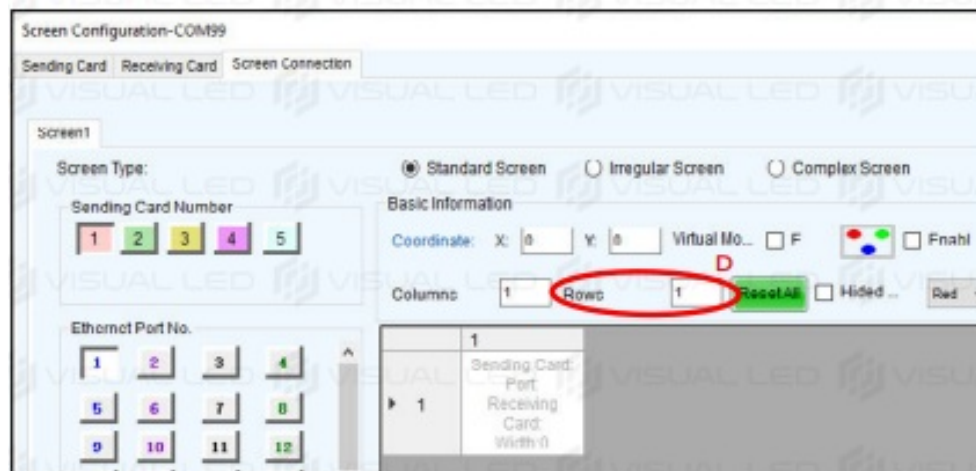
Screen Configuration-COM99

Sending Card Receiving Card Screen Connection

VISUAL LED VISUAL LED VISUAL LED VISU

Screen1

Screen Type:

Standard Screen Irregular Screen Complex Screen

Sending Card Number

1 2 3 4 5

Basic Information

Coordinate: X: 0 Y: 0 Virtual Mo... F Fnahl

D

Columns 1 Rows 1 Reset All Hided ... Red

Ethernet Port No.

1 2 3 4
5 6 7 8
9 10 11 12

| | 1 |
|---|---|
| 1 | Sending Card: Port: Receiving Card: Width:0 |

VISUAL LED VISU